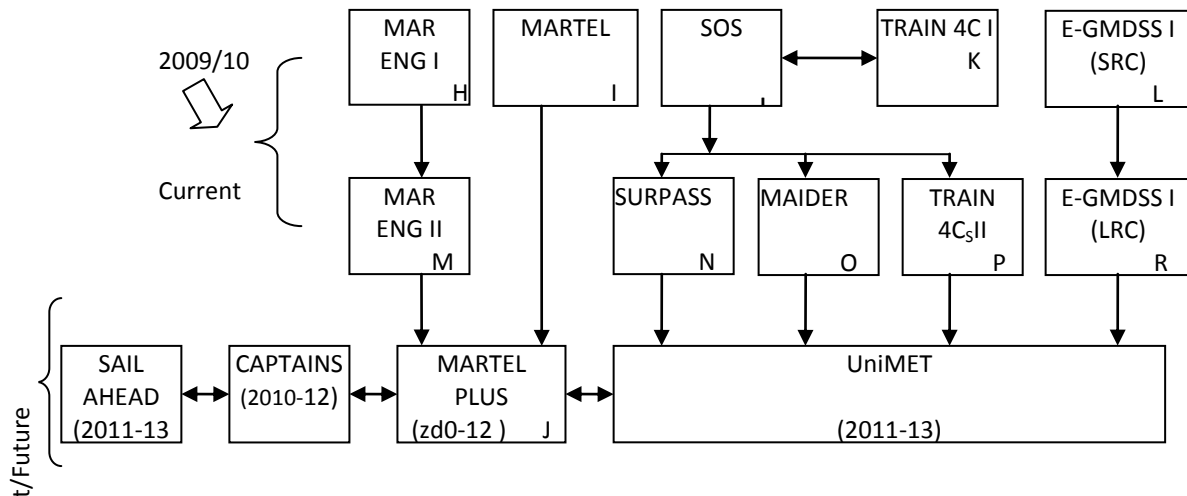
2009/10

Current

t/Future

MAR ENG I H

MARTEL I

SOS J

TRAIN 4C I K

E-GMDSS I (SRC) L

MAR ENG II M

SURPASS N

MAIDER O

TRAIN $4C_S$II P

E-GMDSS I (LRC) R

SAIL AHEAD (2011-13

CAPTAINS (2010-12)

MARTEL PLUS (zd0-12 ) J

UniMET (2011-13)